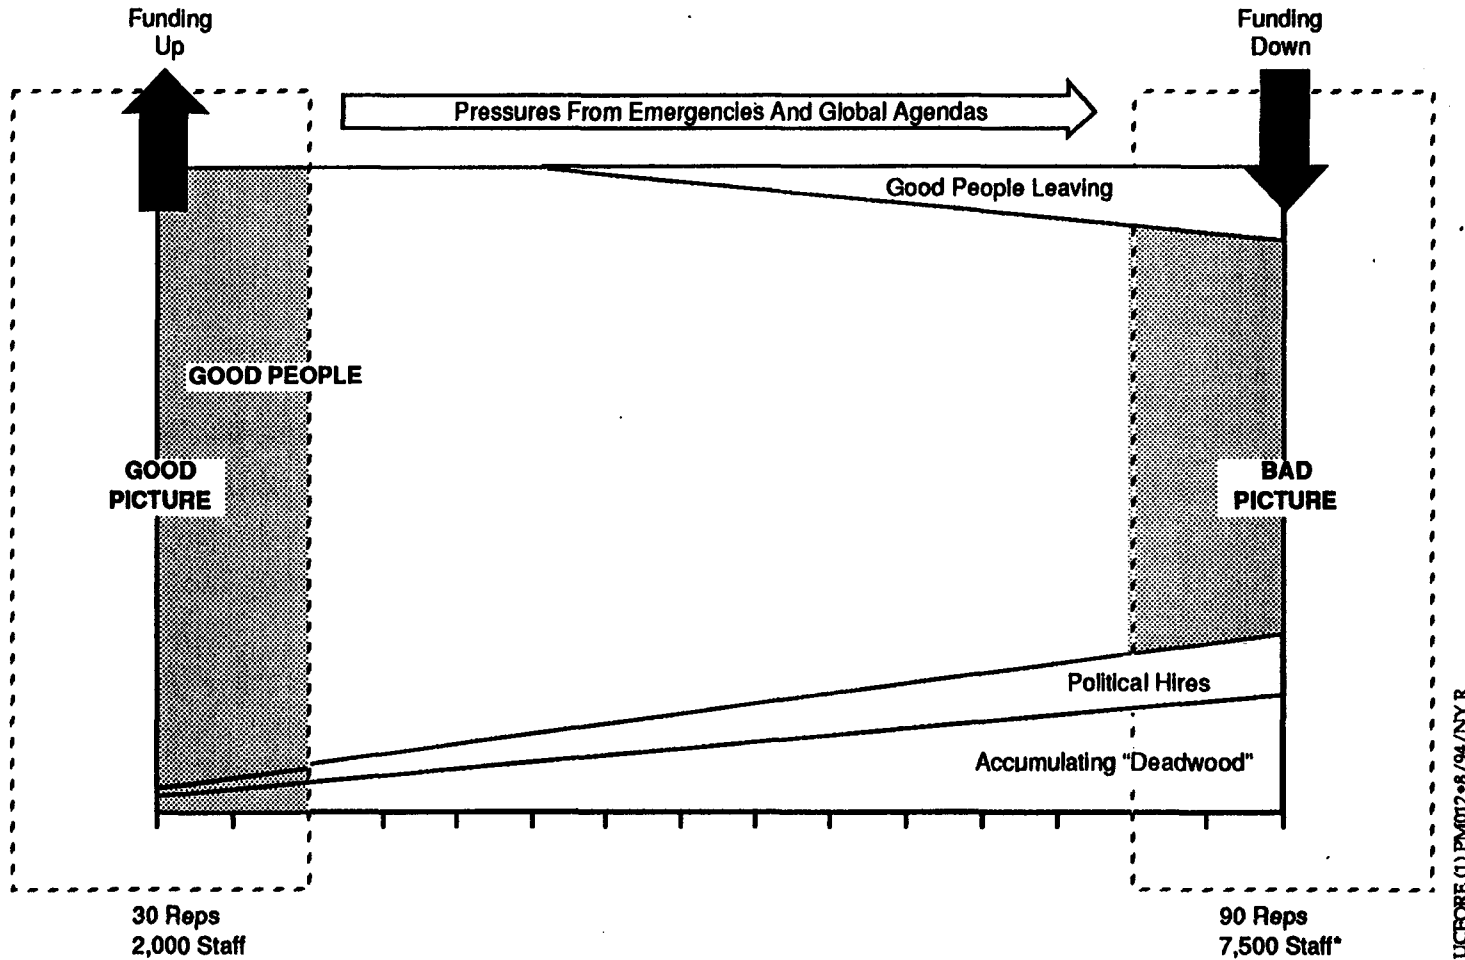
Funding Up

Funding Down

Pressures From Emergencies And Global Agendas

Good People Leaving

GOOD PEOPLE

GOOD PICTURE

BAD PICTURE

Political Hires

Accumulating "Deadwood"

30 Reps
2,000 Staff

90 Reps
7,500 Staff*

UCFORE (1) PM012•8/94/NY R